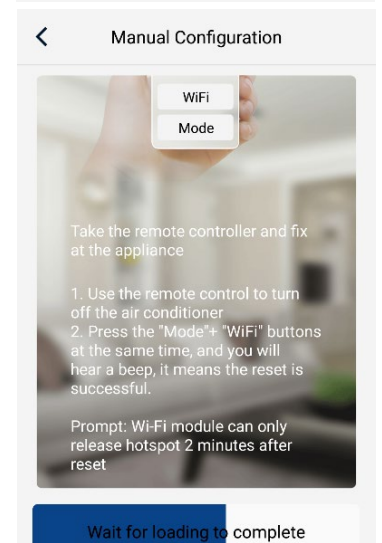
Manual Configuration

WiFi

Mode

Take the remote controller and fix at the appliance

1. Use the remote control to turn off the air conditioner
2. Press the "Mode"+ "WiFi" buttons at the same time, and you will hear a beep, it means the reset is successful.

Prompt: Wi-Fi module can only release hotspot 2 minutes after reset

Wait for loading to complete